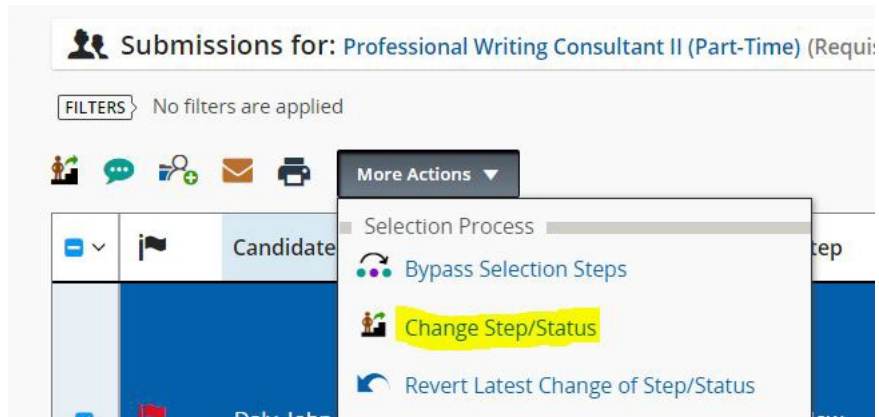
Submissions for: Professional Writing Consultant II (Part-Time) (Requis

FILTERS No filters are applied

More Actions ▼

Candidate

Selection Process

Bypass Selection Steps

Change Step/Status

Revert Latest Change of Step/Status

ep